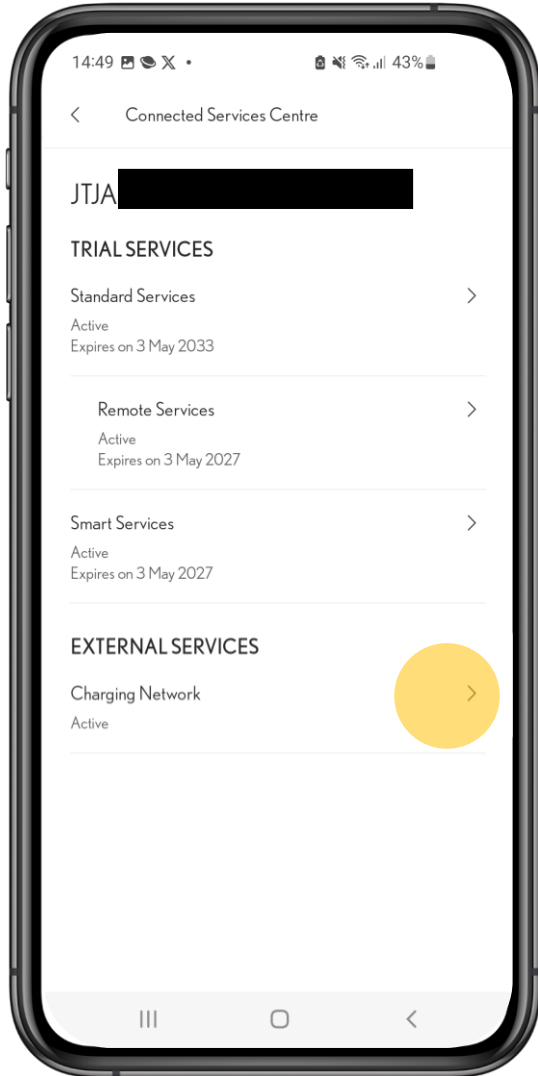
14:49 43%

<

Connected Services Centre

JTJA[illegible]

TRIAL SERVICES

Standard Services
Active
Expires on 3 May 2033

Remote Services
Active
Expires on 3 May 2027

Smart Services
Active
Expires on 3 May 2027

EXTERNAL SERVICES

Charging Network
Active